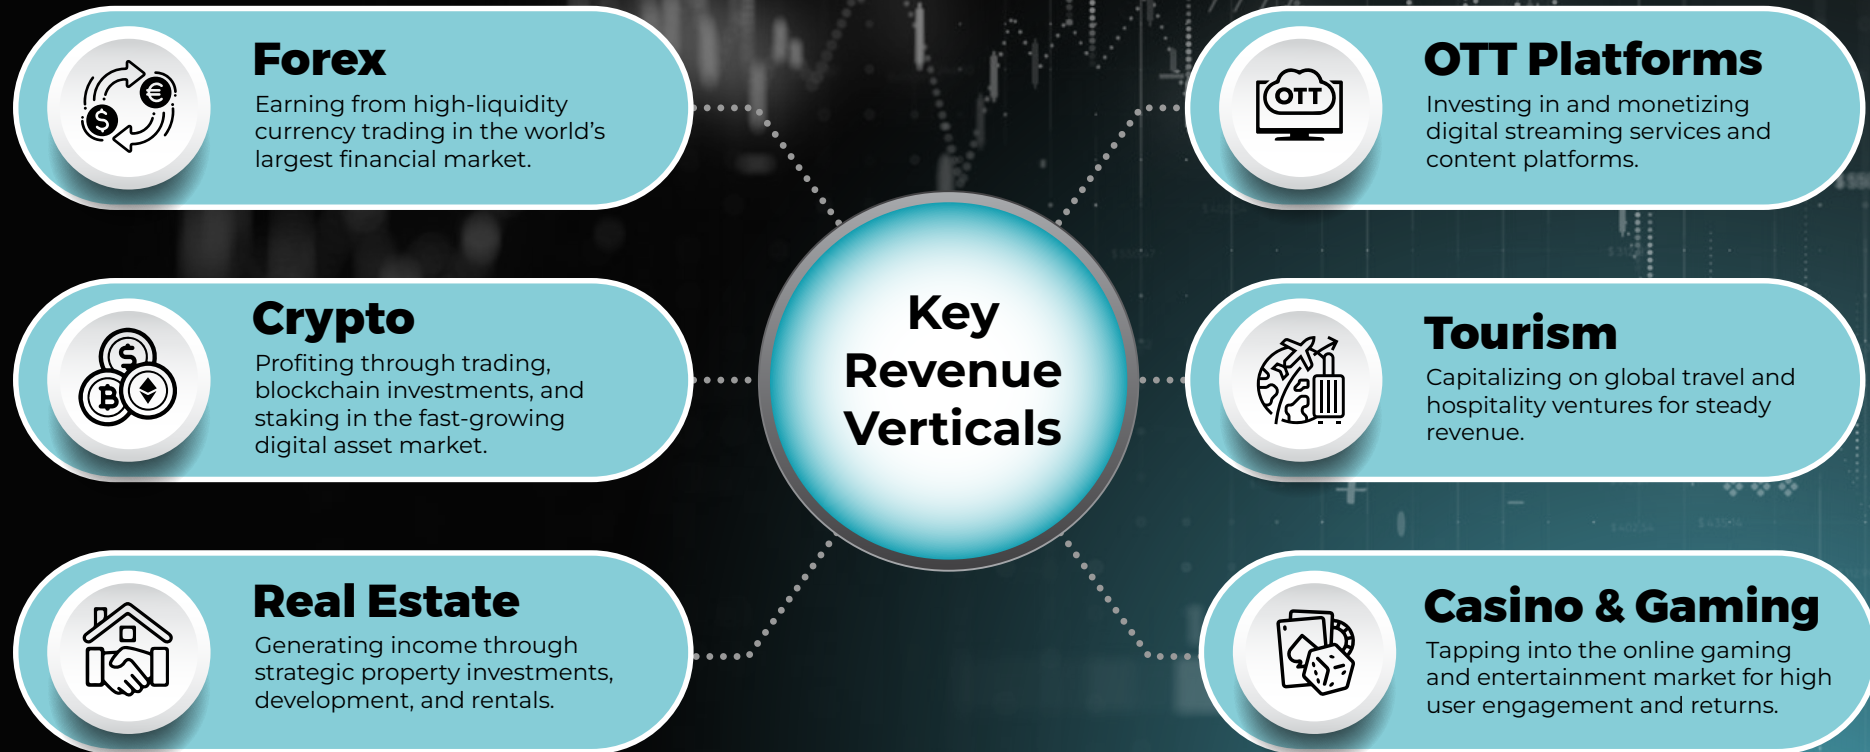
Forex
Earning from high-liquidity currency trading in the world's largest financial market.

Crypto
Profiting through trading, blockchain investments, and staking in the fast-growing digital asset market.

Real Estate
Generating income through strategic property investments, development, and rentals.

Key Revenue Verticals

OTT Platforms
Investing in and monetizing digital streaming services and content platforms.

Tourism
Capitalizing on global travel and hospitality ventures for steady revenue.

Casino & Gaming
Tapping into the online gaming and entertainment market for high user engagement and returns.